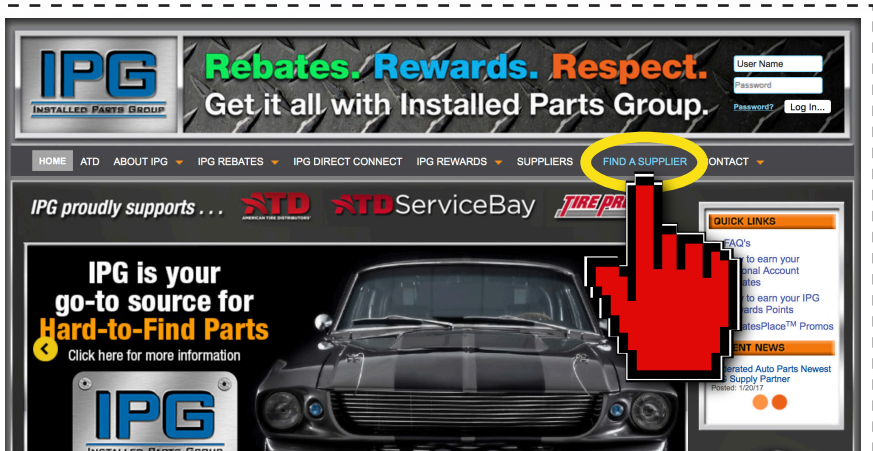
IPG
INSTALLED PARTS GROUP

Rebates. Rewards. Respect.
Get it all with Installed Parts Group.

User Name
Password
Password? Log In...

HOME ATD ABOUT IPG IPG REBATES IPG DIRECT CONNECT IPG REWARDS SUPPLIERS FIND A SUPPLIER CONTACT

IPG proudly supports . . . ATD AMERICAN TIRE DISTRIBUTORS ATD ServiceBay TIRE PR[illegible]

QUICK LINKS
FAQ's
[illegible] to earn your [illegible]onal Account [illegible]ates
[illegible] to earn your IPG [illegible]ards Points
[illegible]atesPlace™ Promos

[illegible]ENT NEWS
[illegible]erated Auto Parts Newest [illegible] Supply Partner
Posted: 1/20/17

IPG is your go-to source for Hard-to-Find Parts
Click here for more information

IPG
INSTALLED PARTS GROUP